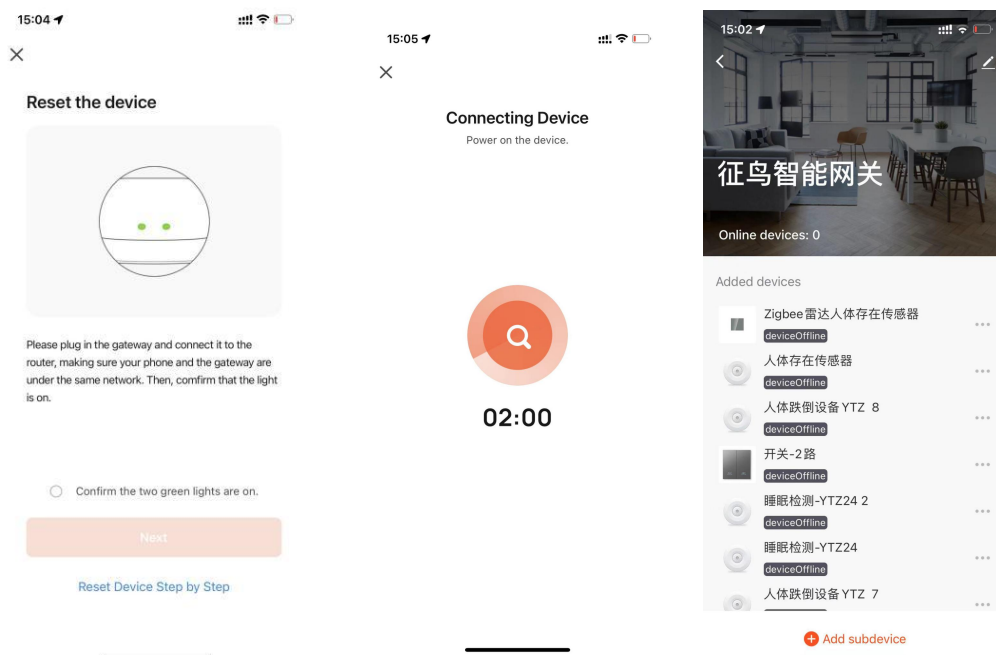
15:04

Reset the device

Please plug in the gateway and connect it to the router, making sure your phone and the gateway are under the same network. Then, confirm that the light is on.

Confirm the two green lights are on.

Next

Reset Device Step by Step

15:05

Connecting Device

Power on the device.

02:00

15:02

征鸟智能网关

Online devices: 0

Added devices

Zigbee雷达人体存在传感器
deviceOffline

人体存在传感器
deviceOffline

人体跌倒设备 YTZ 8
deviceOffline

开关-2路
deviceOffline

睡眠检测-YTZ24 2
deviceOffline

睡眠检测-YTZ24
deviceOffline

人体跌倒设备 YTZ 7

Add subdevice